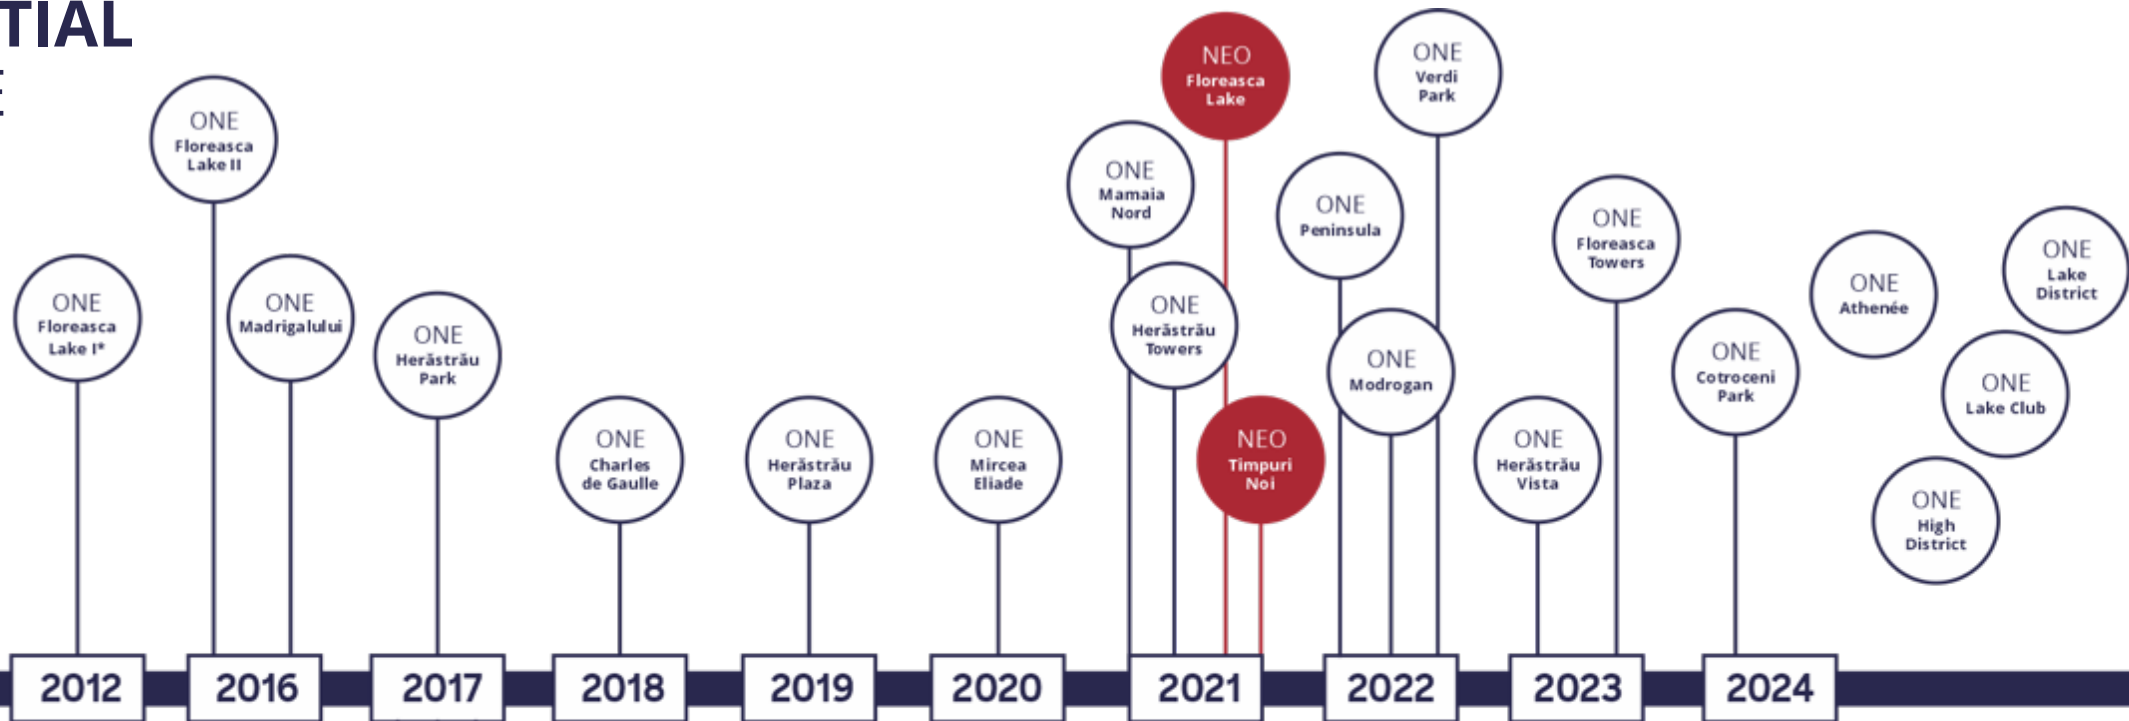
TIAL
E

ONE Floreasca Lake I*

ONE Floreasca Lake II

ONE Madrigalului

ONE Herăstrău Park

ONE Charles de Gaulle

ONE Herăstrău Plaza

ONE Mircea Eliade

ONE Mamaia Nord

ONE Herăstrău Towers

NEO Floreasca Lake

NEO Timpuri Noi

ONE Peninsula

ONE Modrogan

ONE Verdi Park

ONE Herăstrău Vista

ONE Floreasca Towers

ONE Cotroceni Park

ONE Athenée

ONE High District

ONE Lake Club

ONE Lake District

2012 2016 2017 2018 2019 2020 2021 2022 2023 2024